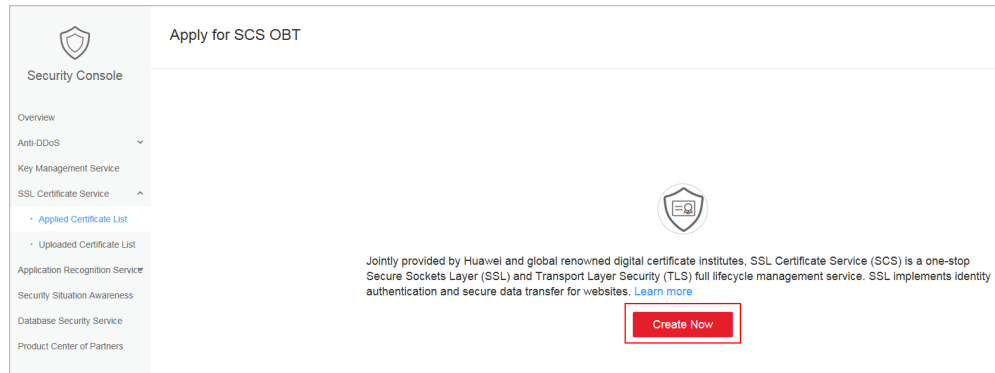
Security Console

Overview

Anti-DDoS

Key Management Service

SSL Certificate Service

• Applied Certificate List

• Uploaded Certificate List

Application Recognition Service

Security Situation Awareness

Database Security Service

Product Center of Partners

Apply for SCS OBT

Jointly provided by Huawei and global renowned digital certificate institutes, SSL Certificate Service (SCS) is a one-stop Secure Sockets Layer (SSL) and Transport Layer Security (TLS) full lifecycle management service. SSL implements identity authentication and secure data transfer for websites. Learn more

Create Now